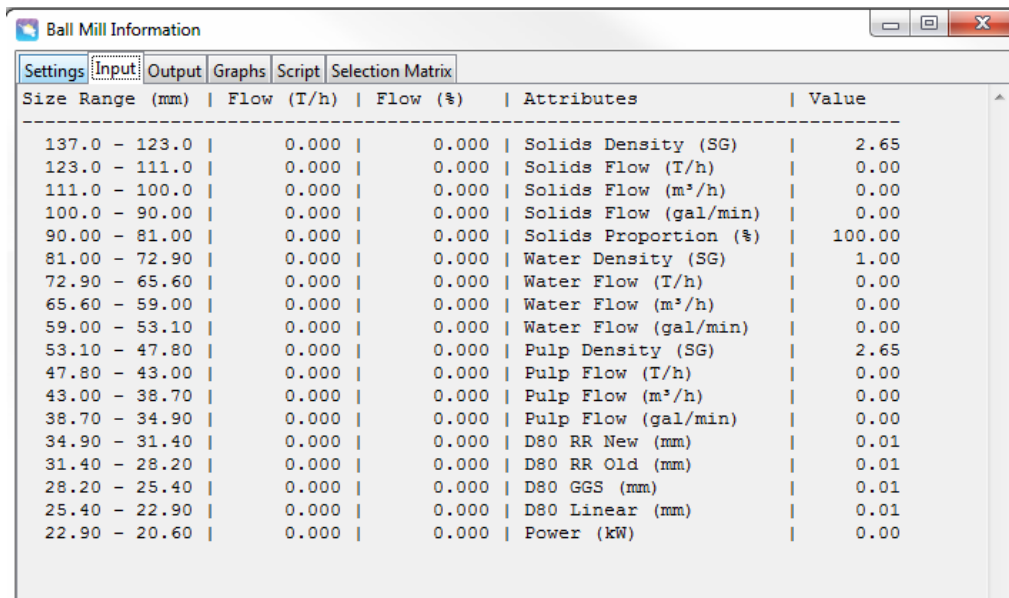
Ball Mill Information

Settings | Input | Output | Graphs | Script | Selection Matrix

| Size Range (mm) | Flow (T/h) | Flow (%) | Attributes | Value |
|---|---|---|---|---|
| 137.0 – 123.0 | 0.000 | 0.000 | Solids Density (SG) | 2.65 |
| 123.0 – 111.0 | 0.000 | 0.000 | Solids Flow (T/h) | 0.00 |
| 111.0 – 100.0 | 0.000 | 0.000 | Solids Flow ($m^3$/h) | 0.00 |
| 100.0 – 90.00 | 0.000 | 0.000 | Solids Flow (gal/min) | 0.00 |
| 90.00 – 81.00 | 0.000 | 0.000 | Solids Proportion (%) | 100.00 |
| 81.00 – 72.90 | 0.000 | 0.000 | Water Density (SG) | 1.00 |
| 72.90 – 65.60 | 0.000 | 0.000 | Water Flow (T/h) | 0.00 |
| 65.60 – 59.00 | 0.000 | 0.000 | Water Flow ($m^3$/h) | 0.00 |
| 59.00 – 53.10 | 0.000 | 0.000 | Water Flow (gal/min) | 0.00 |
| 53.10 – 47.80 | 0.000 | 0.000 | Pulp Density (SG) | 2.65 |
| 47.80 – 43.00 | 0.000 | 0.000 | Pulp Flow (T/h) | 0.00 |
| 43.00 – 38.70 | 0.000 | 0.000 | Pulp Flow ($m^3$/h) | 0.00 |
| 38.70 – 34.90 | 0.000 | 0.000 | Pulp Flow (gal/min) | 0.00 |
| 34.90 – 31.40 | 0.000 | 0.000 | D80 RR New (mm) | 0.01 |
| 31.40 – 28.20 | 0.000 | 0.000 | D80 RR Old (mm) | 0.01 |
| 28.20 – 25.40 | 0.000 | 0.000 | D80 GGS (mm) | 0.01 |
| 25.40 – 22.90 | 0.000 | 0.000 | D80 Linear (mm) | 0.01 |
| 22.90 – 20.60 | 0.000 | 0.000 | Power (kW) | 0.00 |